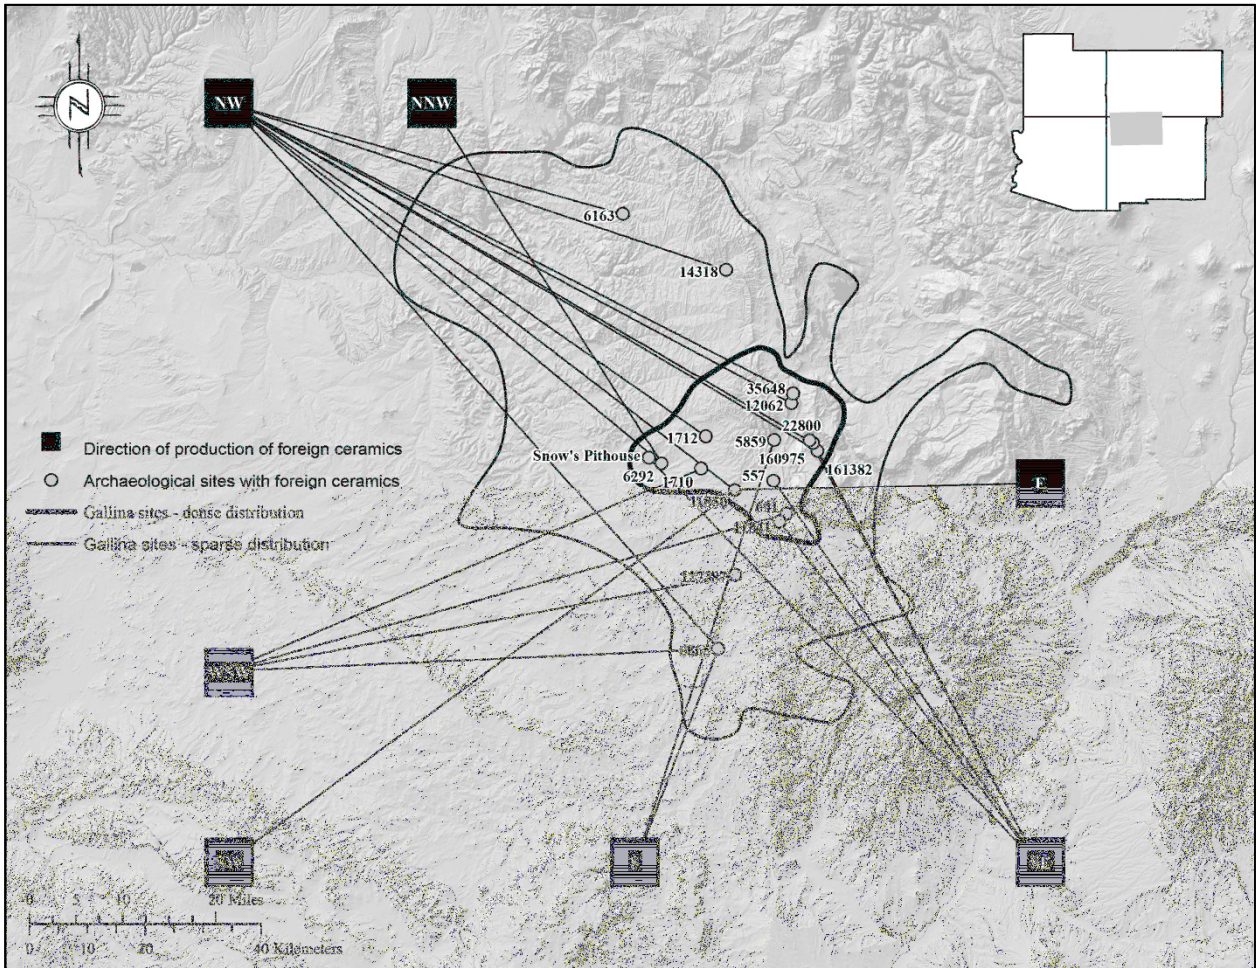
N

NW

NNW

6163

14318

35648
12062

22800

1712

5859

160975

161382

Snow's Pithouse

6292

1710

557

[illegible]

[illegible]

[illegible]

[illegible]

E

Direction of production of foreign ceramics
Archaeological sites with foreign ceramics
Gallina sites - dense distribution
Gallina sites - sparse distribution

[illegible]

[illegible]

S

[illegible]

0 5 10 20 Miles
0 10 20 40 Kilometers